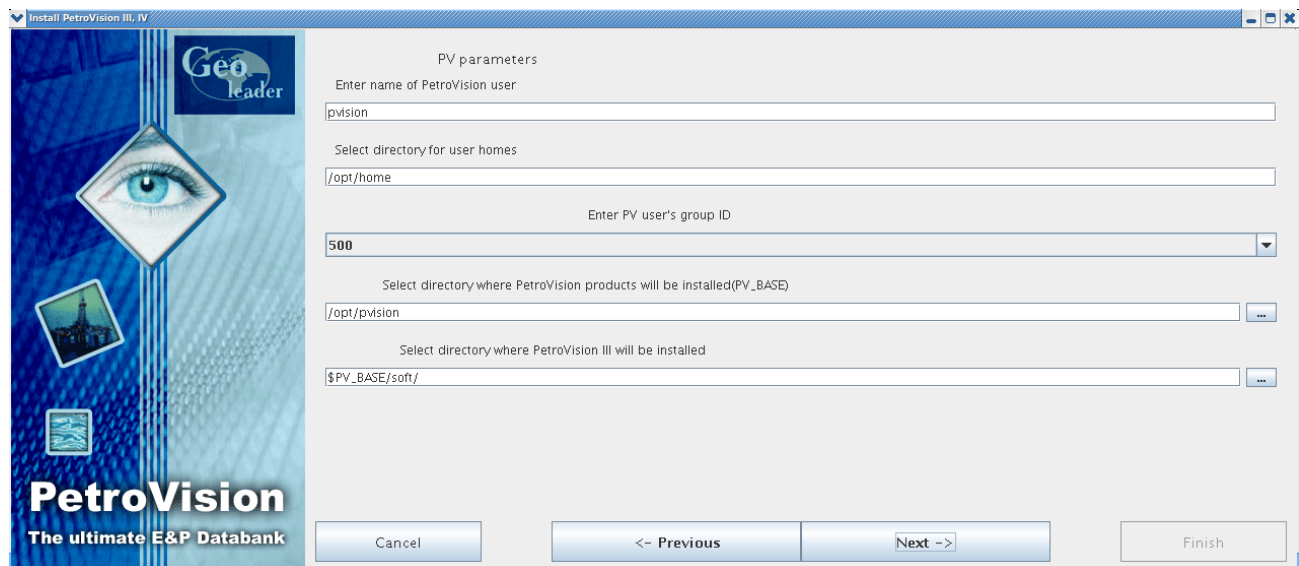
Install PetroVision III, IV

Geo leader

PetroVision
The ultimate E&P Databank

PV parameters

Enter name of PetroVision user

pvision

Select directory for user homes

/opt/home

Enter PV user's group ID

500

Select directory where PetroVision products will be installed(PV_BASE)

/opt/pvision

...

Select directory where PetroVision III will be installed

$PV_BASE/soft/

...

Cancel

<- Previous

Next ->

Finish